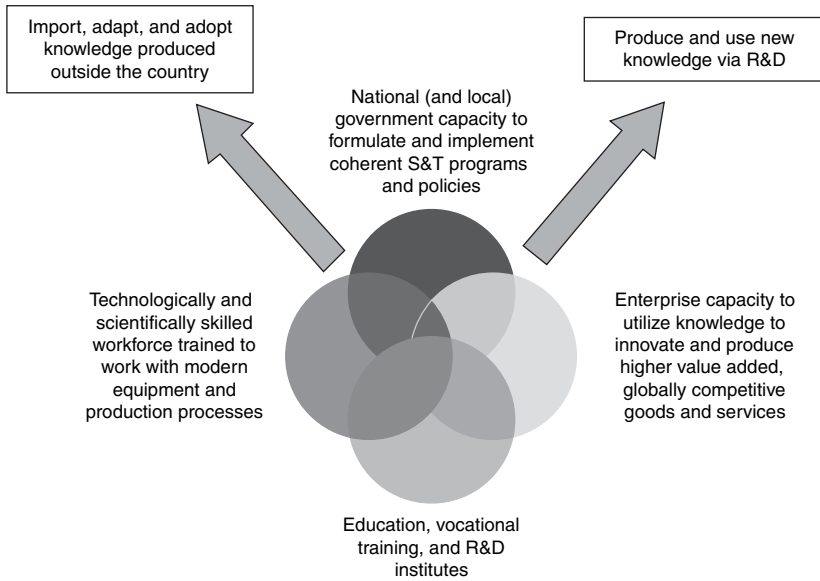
Import, adapt, and adopt knowledge produced outside the country

Produce and use new knowledge via R&D

National (and local) government capacity to formulate and implement coherent S&T programs and policies

Technologically and scientifically skilled workforce trained to work with modern equipment and production processes

Enterprise capacity to utilize knowledge to innovate and produce higher value added, globally competitive goods and services

Education, vocational training, and R&D institutes